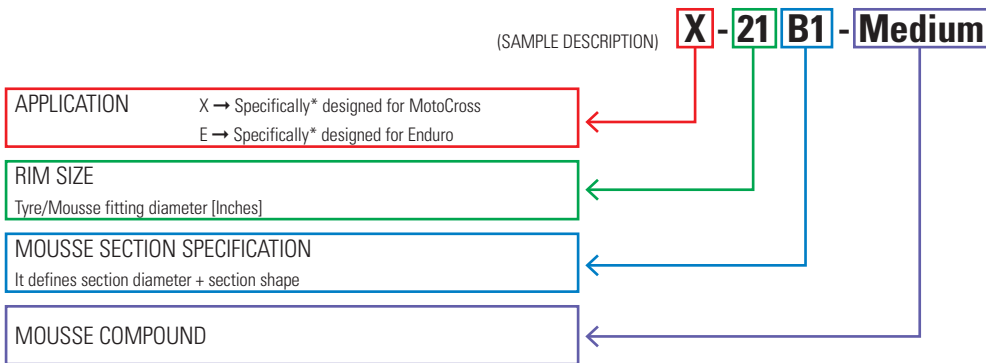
(SAMPLE DESCRIPTION) X - 21 B1 - Medium

APPLICATION X → Specifically* designed for MotoCross
E → Specifically* designed for Enduro

RIM SIZE
Tyre/Mousse fitting diameter [Inches]

MOUSSE SECTION SPECIFICATION
It defines section diameter + section shape

MOUSSE COMPOUND